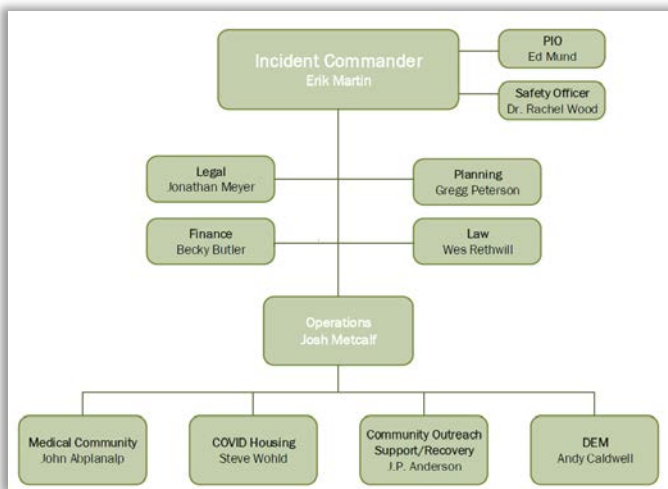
Incident Commander
Erik Martin

PIO
Ed Mund

Safety Officer
Dr. Rachel Wood

Legal
Jonathan Meyer

Planning
Gregg Peterson

Finance
Becky Butler

Law
Wes Rethwill

Operations
Josh Metcalf

Medical Community
John Abplanalp

COVID Housing
Steve Wohld

Community Outreach
Support/Recovery
J.P. Anderson

DEM
Andy Caldwell